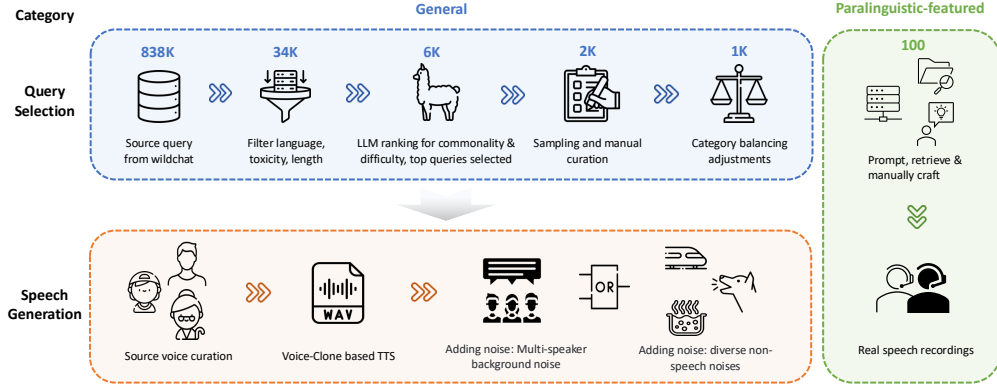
Category

General

Paralinguistic-featured

Query Selection

838K

Source query from wildchat

34K

Filter language, toxicity, length

6K

LLM ranking for commonality & difficulty, top queries selected

2K

Sampling and manual curation

1K

Category balancing adjustments

100

Prompt, retrieve & manually craft

Speech Generation

Source voice curation

WAV

Voice-Clone based TTS

Adding noise: Multi-speaker background noise

OR

Adding noise: diverse non-speech noises

Real speech recordings